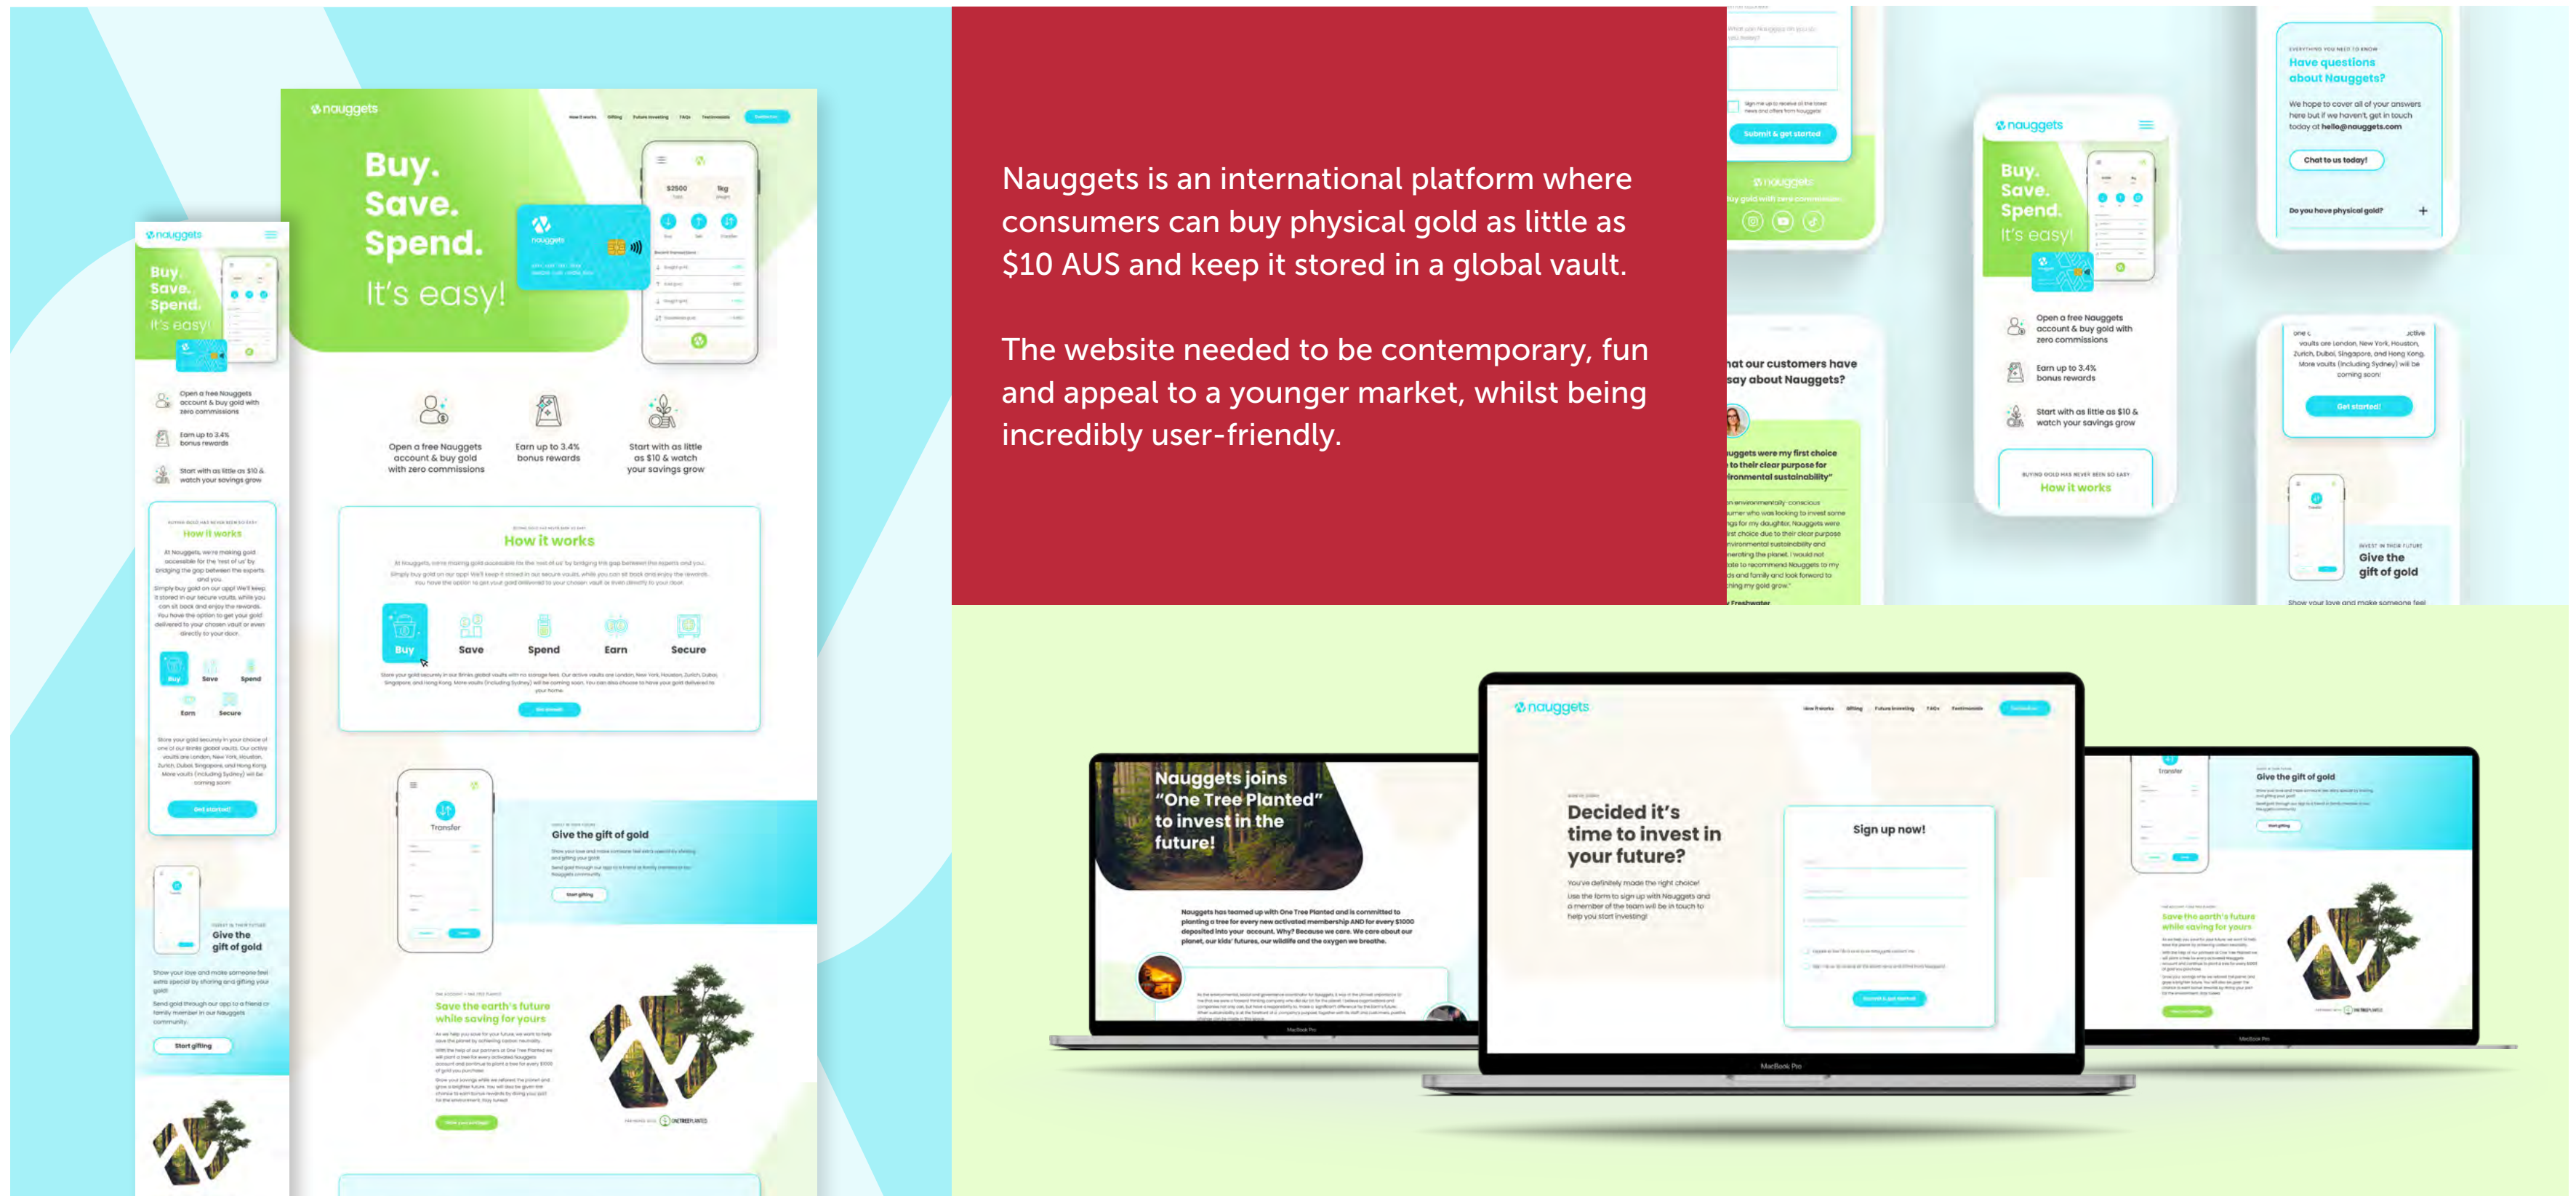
nauggets

Buy.
Save.
Spend.
It's easy!

Open a free Nauggets account & buy gold with zero commissions

Earn up to 3.4% bonus rewards

Start with as little as $10 & watch your savings grow

How it works

Buy
Save
Spend
Earn
Secure

Transfer

Give the gift of gold

Start gifting

Save the earth's future while saving for yours

Nauggets is an international platform where consumers can buy physical gold as little as $10 AUS and keep it stored in a global vault.

The website needed to be contemporary, fun and appeal to a younger market, whilst being incredibly user-friendly.

Submit & get started

Have questions about Nauggets?

Chat to us today!

Do you have physical gold?

Get started!

Give the gift of gold

Nauggets joins "One Tree Planted" to invest in the future!

Decided it's time to invest in your future?

Sign up now!

Give the gift of gold

Save the earth's future while saving for yours